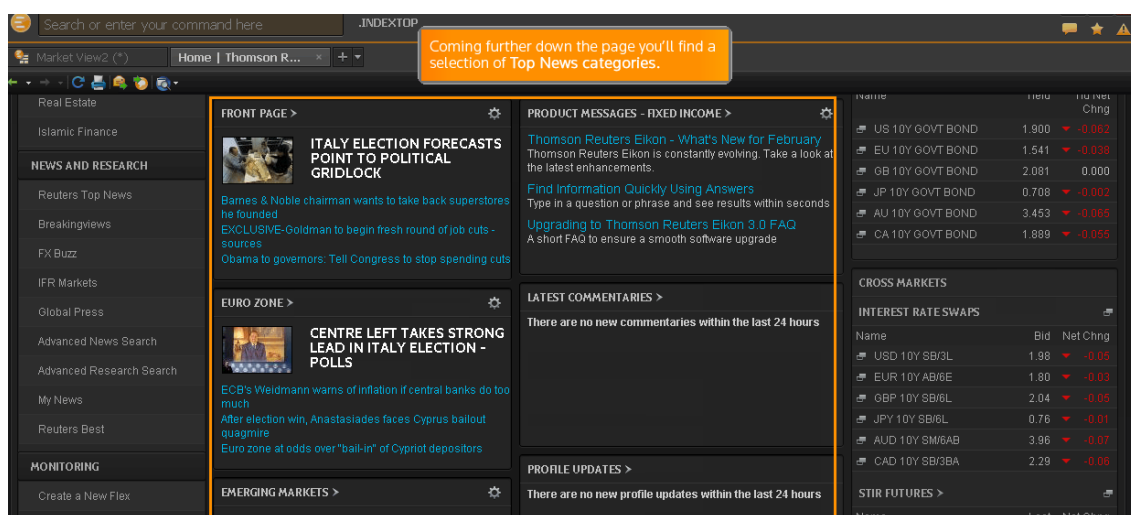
Search or enter your command here

.INDEXTOP

Market View2 (*)

Home | Thomson R...

Coming further down the page you'll find a selection of **Top News categories**.

Real Estate

Islamic Finance

NEWS AND RESEARCH

Reuters Top News

Breakingviews

FX Buzz

IFR Markets

Global Press

Advanced News Search

Advanced Research Search

My News

Reuters Best

MONITORING

Create a New Flex

FRONT PAGE >

ITALY ELECTION FORECASTS POINT TO POLITICAL GRIDLOCK

Barnes & Noble chairman wants to take back superstores he founded

EXCLUSIVE-Goldman to begin fresh round of job cuts - sources

Obama to governors: Tell Congress to stop spending cuts

EURO ZONE >

CENTRE LEFT TAKES STRONG LEAD IN ITALY ELECTION - POLLS

ECB's Weidmann warns of inflation if central banks do too much

After election win, Anastasiades faces Cyprus bailout quagmire

Euro zone at odds over "bail-in" of Cypriot depositors

EMERGING MARKETS >

PRODUCT MESSAGES - FIXED INCOME >

Thomson Reuters Eikon - What's New for February

Thomson Reuters Eikon is constantly evolving. Take a look at the latest enhancements.

Find Information Quickly Using Answers

Type in a question or phrase and see results within seconds

Upgrading to Thomson Reuters Eikon 3.0 FAQ

A short FAQ to ensure a smooth software upgrade

LATEST COMMENTARIES >

There are no new commentaries within the last 24 hours

PROFILE UPDATES >

There are no new profile updates within the last 24 hours

| Name | Yield | Yld Net Chng |
|---|---|---|
| US 10Y GOVT BOND | 1.900 | -0.062 |
| EU 10Y GOVT BOND | 1.541 | -0.038 |
| GB 10Y GOVT BOND | 2.081 | 0.000 |
| JP 10Y GOVT BOND | 0.708 | -0.002 |
| AU 10Y GOVT BOND | 3.453 | -0.065 |
| CA 10Y GOVT BOND | 1.889 | -0.055 |

CROSS MARKETS

INTEREST RATE SWAPS

| Name | Bid | Net Chng |
|---|---|---|
| USD 10Y SB/3L | 1.98 | -0.05 |
| EUR 10Y AB/6E | 1.80 | -0.03 |
| GBP 10Y SB/6L | 2.04 | -0.05 |
| JPY 10Y SB/6L | 0.76 | -0.01 |
| AUD 10Y SM/6AB | 3.96 | -0.07 |
| CAD 10Y SB/3BA | 2.29 | -0.06 |

STIR FUTURES >